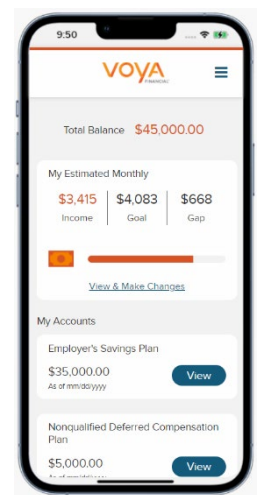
9:50

VOYA
FINANCIAL

Total Balance $45,000.00

My Estimated Monthly

$3,415
Income

$4,083
Goal

$668
Gap

View & Make Changes

My Accounts

Employer's Savings Plan

$35,000.00
As of mm/dd/yyyy

View

Nonqualified Deferred Compensation Plan

$5,000.00
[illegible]

View